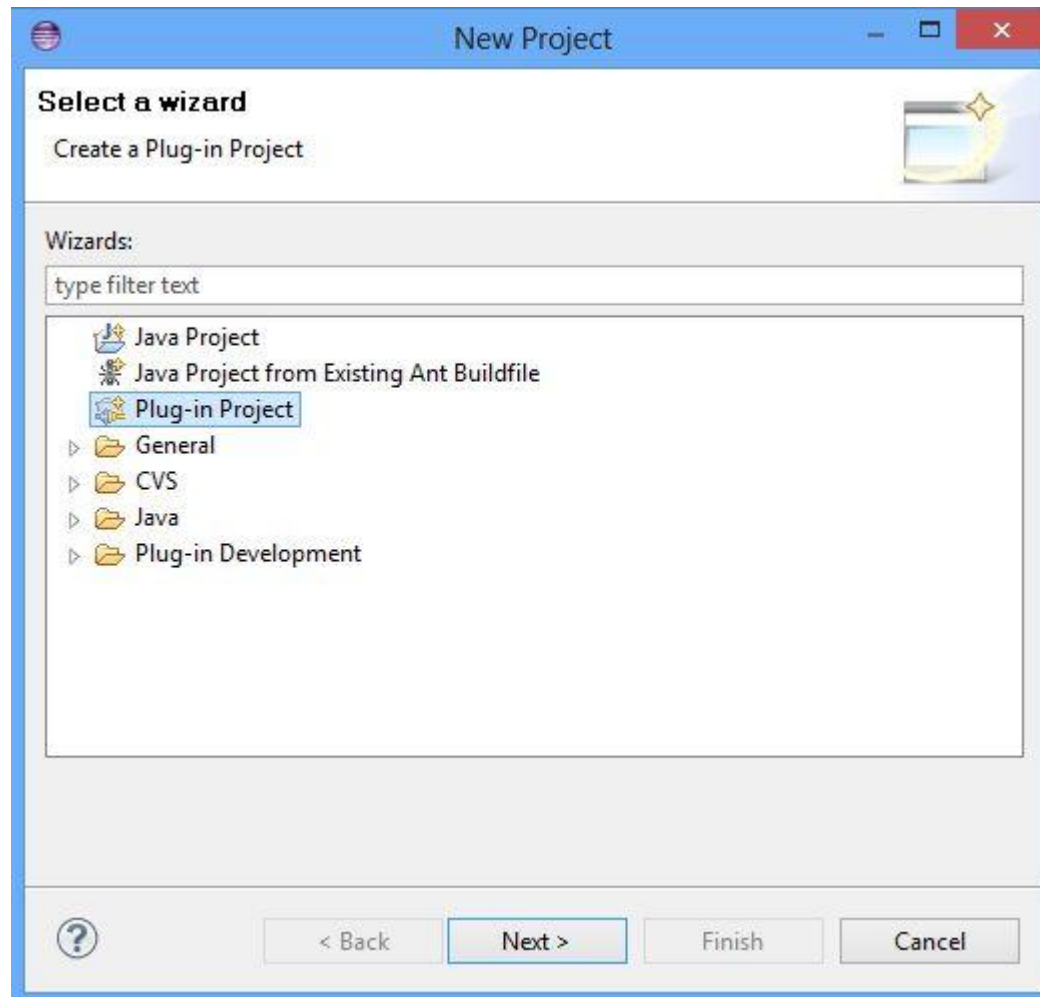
New Project

Select a wizard

Create a Plug-in Project

Wizards:

type filter text

Java Project
Java Project from Existing Ant Buildfile
Plug-in Project
General
CVS
Java
Plug-in Development

?

< Back

Next >

Finish

Cancel